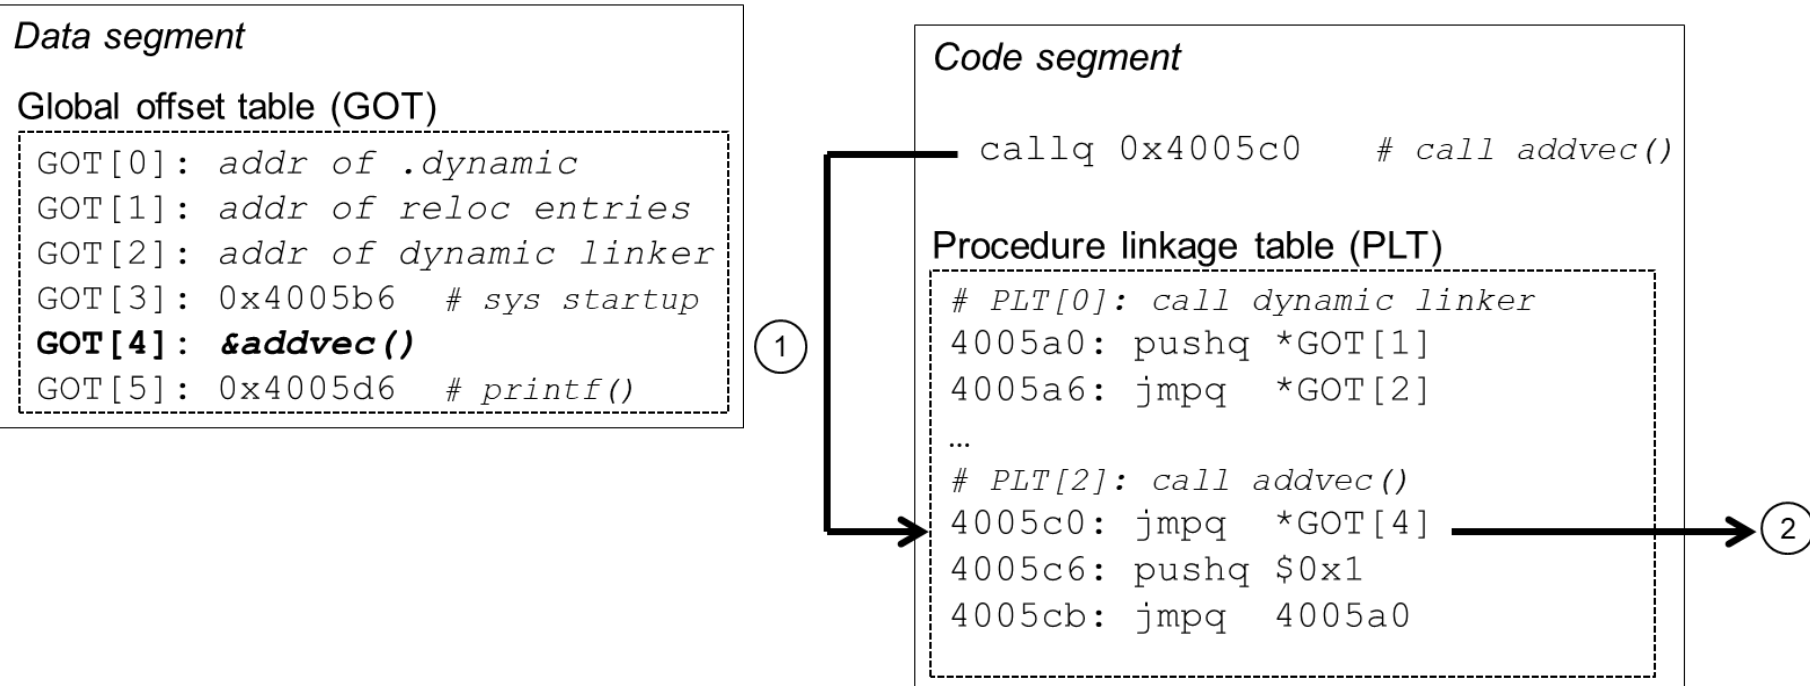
Data segment

Global offset table (GOT)

GOT[0]: addr of .dynamic
GOT[1]: addr of reloc entries
GOT[2]: addr of dynamic linker
GOT[3]: 0x4005b6 # sys startup
GOT[4]: &addvec()
GOT[5]: 0x4005d6 # printf()

1

Code segment

callq 0x4005c0 # call addvec()

Procedure linkage table (PLT)

# PLT[0]: call dynamic linker
4005a0: pushq *GOT[1]
4005a6: jmpq *GOT[2]
…
# PLT[2]: call addvec()
4005c0: jmpq *GOT[4]
4005c6: pushq $0x1
4005cb: jmpq 4005a0

2